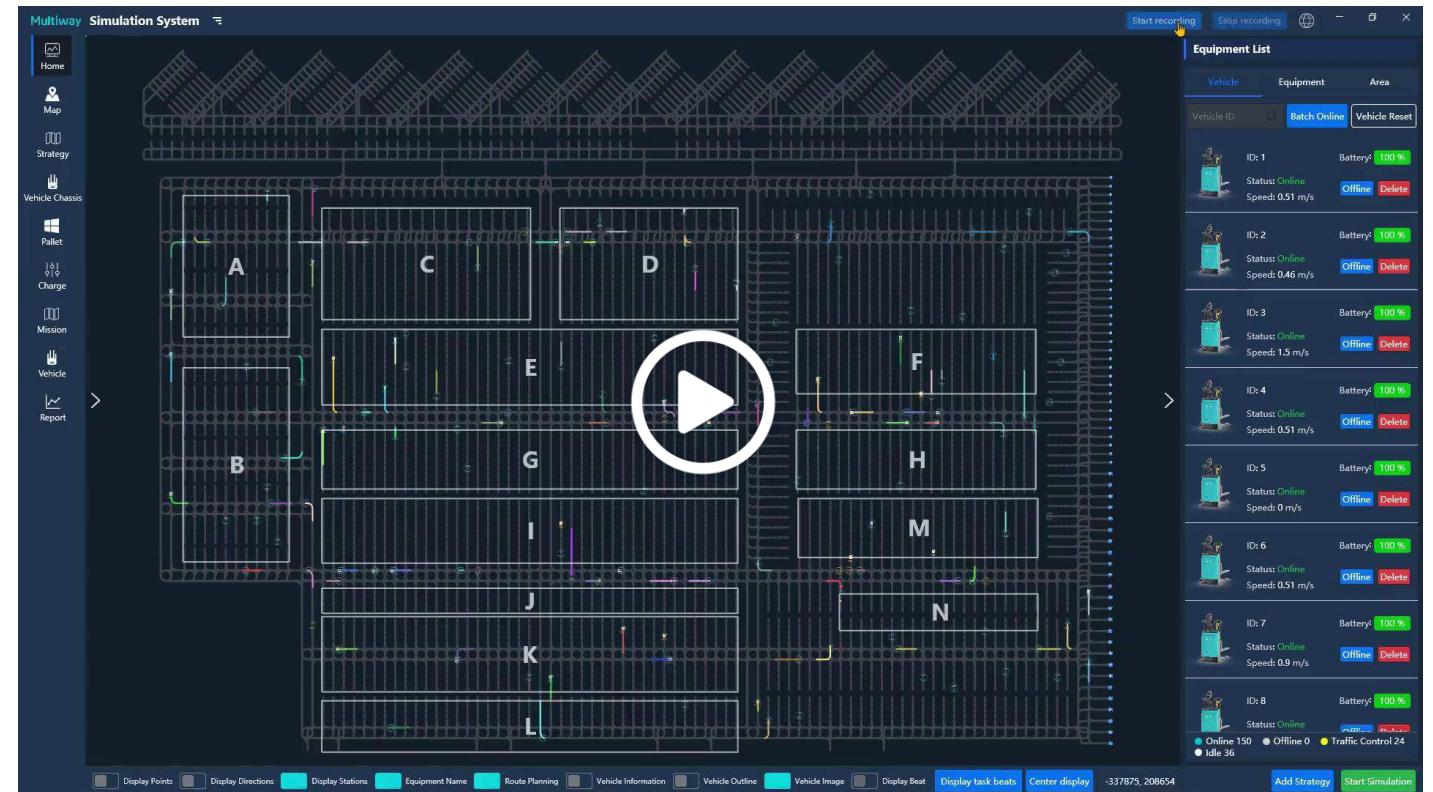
Multiway Simulation System

Start recording Stop recording

Home
Map
Strategy
Vehicle Chassis
Pallet
Charge
Mission
Vehicle
Report

A C D E F B G H I M J N K L

Equipment List

Vehicle Equipment Area

Vehicle ID Batch Online Vehicle Reset

ID: 1 Battery: 100 %
Status: Online
Speed: 0.51 m/s
Offline Delete

ID: 2 Battery: 100 %
Status: Online
Speed: 0.46 m/s
Offline Delete

ID: 3 Battery: 100 %
Status: Online
Speed: 1.5 m/s
Offline Delete

ID: 4 Battery: 100 %
Status: Online
Speed: 0.51 m/s
Offline Delete

ID: 5 Battery: 100 %
Status: Online
Speed: 0 m/s
Offline Delete

ID: 6 Battery: 100 %
Status: Online
Speed: 0.51 m/s
Offline Delete

ID: 7 Battery: 100 %
Status: Online
Speed: 0.9 m/s
Offline Delete

ID: 8 Battery: 100 %
Status: Online

Online 150 Offline 0 Traffic Control 24
Idle 36

Display Points Display Directions Display Stations Equipment Name Route Planning Vehicle Information Vehicle Outline Vehicle Image Display Beat Display task beats Center display -337875, 208654 Add Strategy Start Simulation